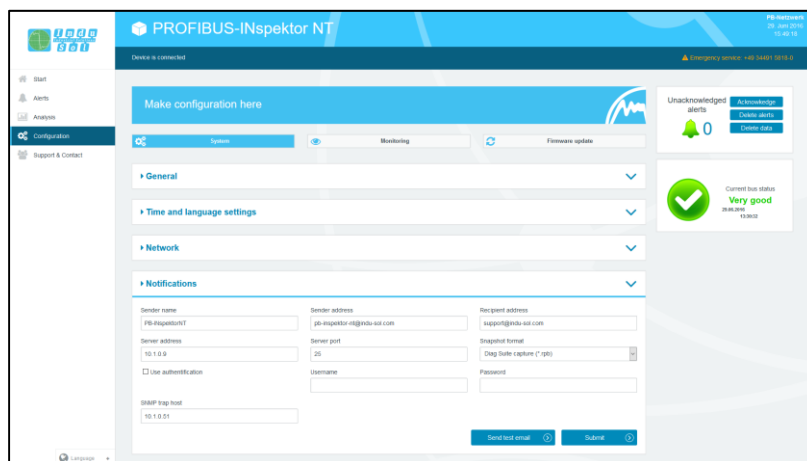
indu Sol

PROFIBUS-INspektor NT

PB-Netzwerk
29. Juni 2016
10:49:18

Device is connected

Emergency service: +49 34491 5818-0

Start
Alerts
Analysis
Configuration
Support & Contact

Make configuration here

System
Monitoring
Firmware update

General

Time and language settings

Network

Notifications

Sender name
PB-INspektorNT

Sender address
pb-inspektor-nt@indu-sol.com

Recipient address
support@indu-sol.com

Server address
10.1.0.9

Server port
25

Snapshot format
Diag Suite capture (*.rpb)

Use authentification

Username

Password

SNMP trap host
10.1.0.51

Send test email

Submit

Unacknowledged alerts
0

Acknowledge
Delete alerts
Delete data

Current bus status
Very good
29.06.2016
13:09:02

Language